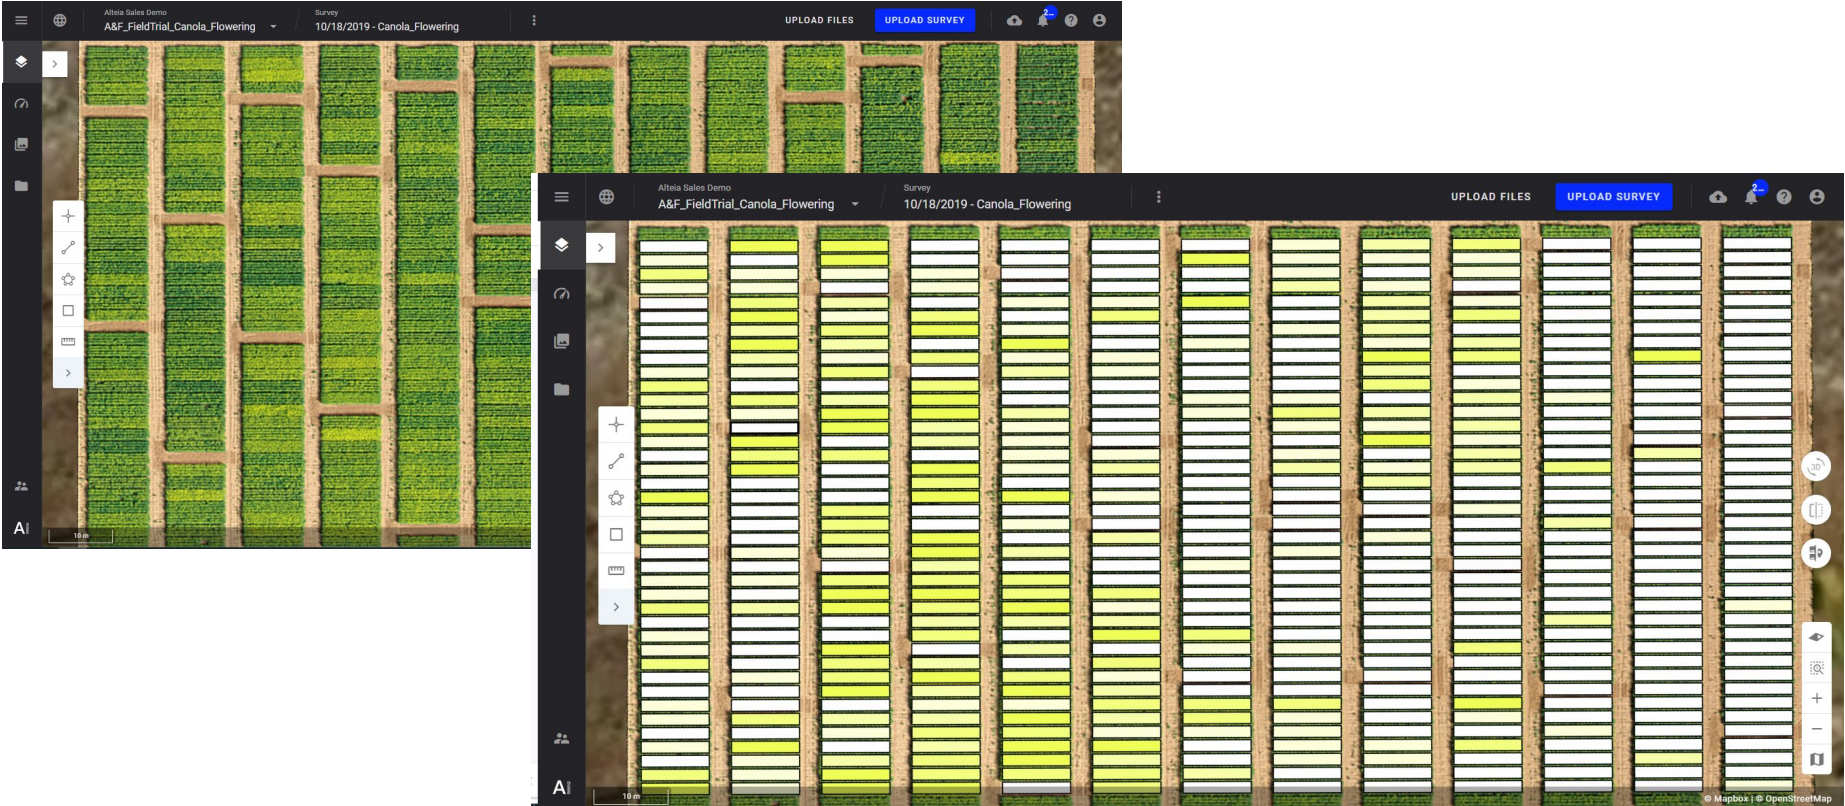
Alteia Sales Demo
A&F_FieldTrial_Canola_Flowering
Survey
10/18/2019 - Canola_Flowering
UPLOAD FILES
UPLOAD SURVEY
2
10 m
AI

Alteia Sales Demo
A&F_FieldTrial_Canola_Flowering
Survey
10/18/2019 - Canola_Flowering
UPLOAD FILES
UPLOAD SURVEY
2
3D
10 m
AI
© Mapbox | © OpenStreetMap